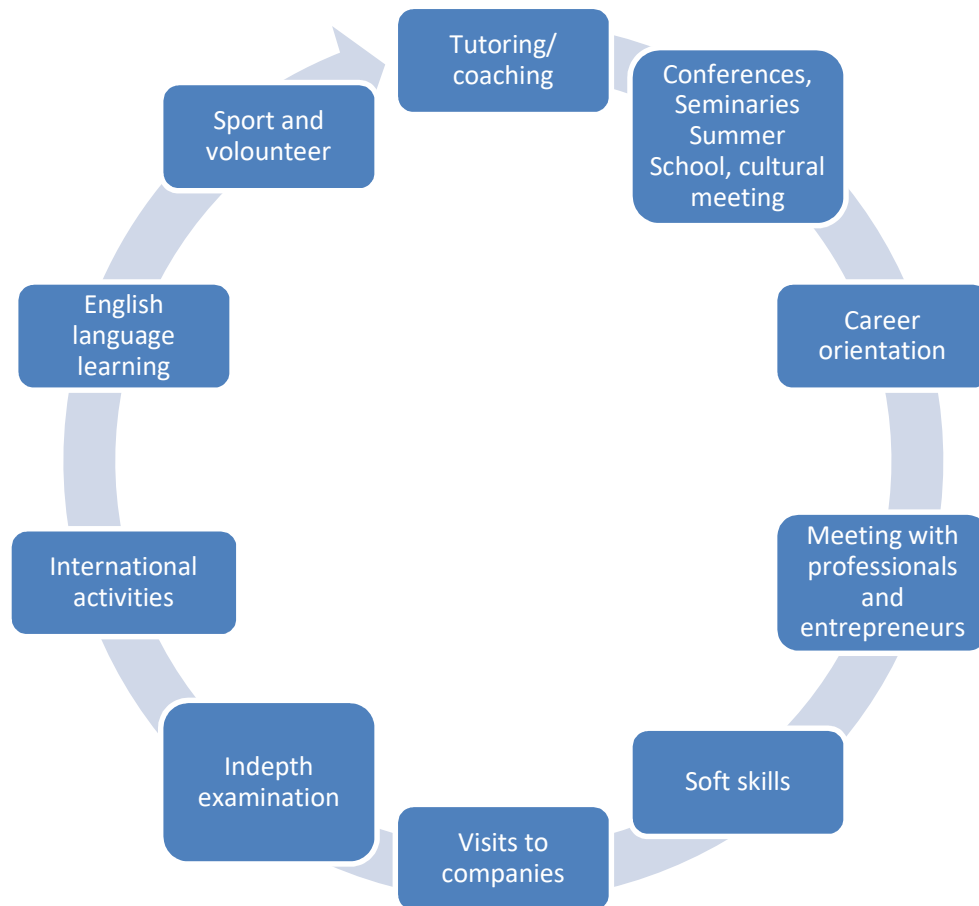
Tutoring/ coaching

Conferences, Seminaries Summer School, cultural meeting

Career orientation

Meeting with professionals and entrepreneurs

Soft skills

Visits to companies

Indepth examination

International activities

English language learning

Sport and volounteer